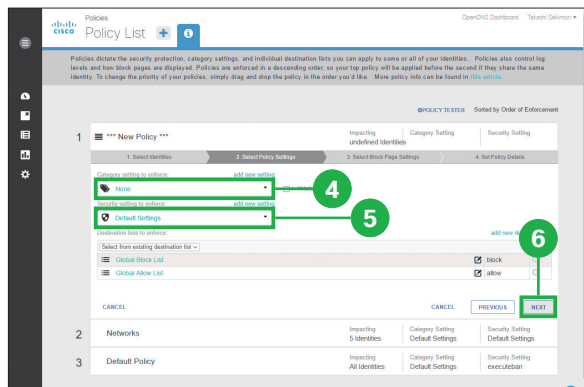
cisco Policies
Policy List

OpenDNS Dashboard Takashi Sekimori

Policies dictate the security protection, category settings, and individual destination lists you can apply to some or all of your identities. Policies also control log levels and how block pages are displayed. Policies are enforced in a descending order, so your top policy will be applied before the second if they share the same identity. To change the priority of your policies, simply drag and drop the policy in the order you'd like. More policy info can be found in this article.

POLICY TESTER Sorted by Order of Enforcement

1 *** New Policy ***

| Impacting | Category Setting | Security Setting |
|---|---|---|
| undefined Identities | | |

1. Select Identities 2. Select Policy Settings 3. Select Block Page Settings 4. Set Policy Details

Category setting to enforce: add new setting
None

4

Security setting to enforce: add new setting
Default Settings

5

Destination lists to enforce: add new d

Select from existing destination list

6

| Global Block List | block |
|---|---|
| Global Allow List | allow |

CANCEL CANCEL PREVIOUS NEXT

2 Networks

| Impacting | Category Setting | Security Setting |
|---|---|---|
| 5 Identities | Default Settings | Default Settings |

3 Default Policy

| Impacting | Category Setting | Security Setting |
|---|---|---|
| All Identities | Default Settings | executeban |